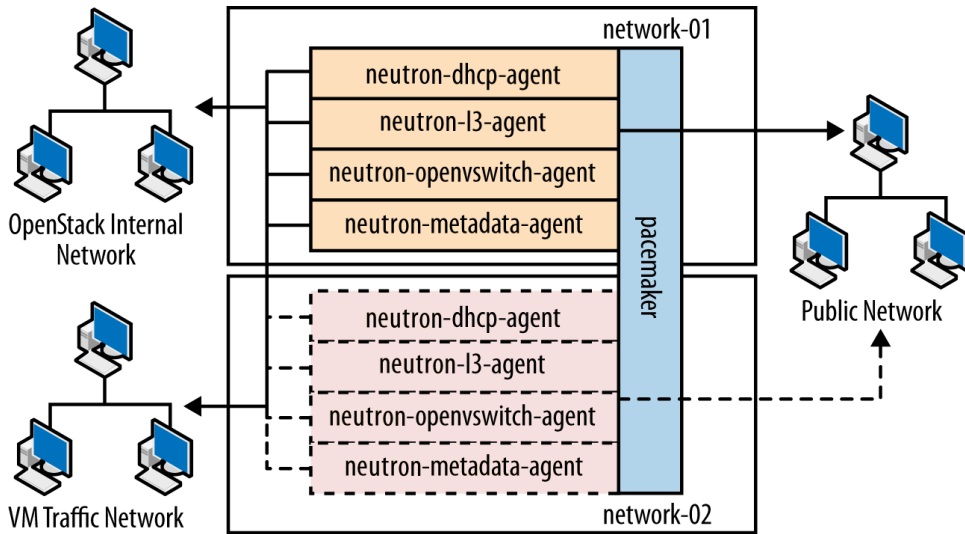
network-01

neutron-dhcp-agent

neutron-l3-agent

neutron-openvswitch-agent

neutron-metadata-agent

pacemaker

OpenStack Internal Network

Public Network

neutron-dhcp-agent

neutron-l3-agent

neutron-openvswitch-agent

neutron-metadata-agent

VM Traffic Network

network-02